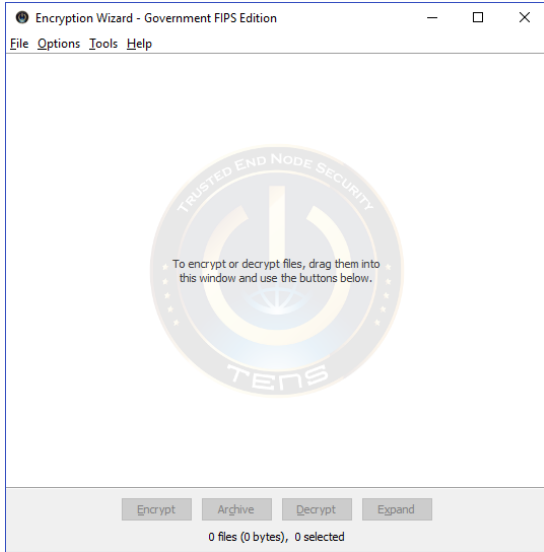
Encryption Wizard - Government FIPS Edition

File Options Tools Help

TRUSTED END NODE SECURITY

To encrypt or decrypt files, drag them into this window and use the buttons below.

TENS

Encrypt Archive Decrypt Expand

0 files (0 bytes), 0 selected